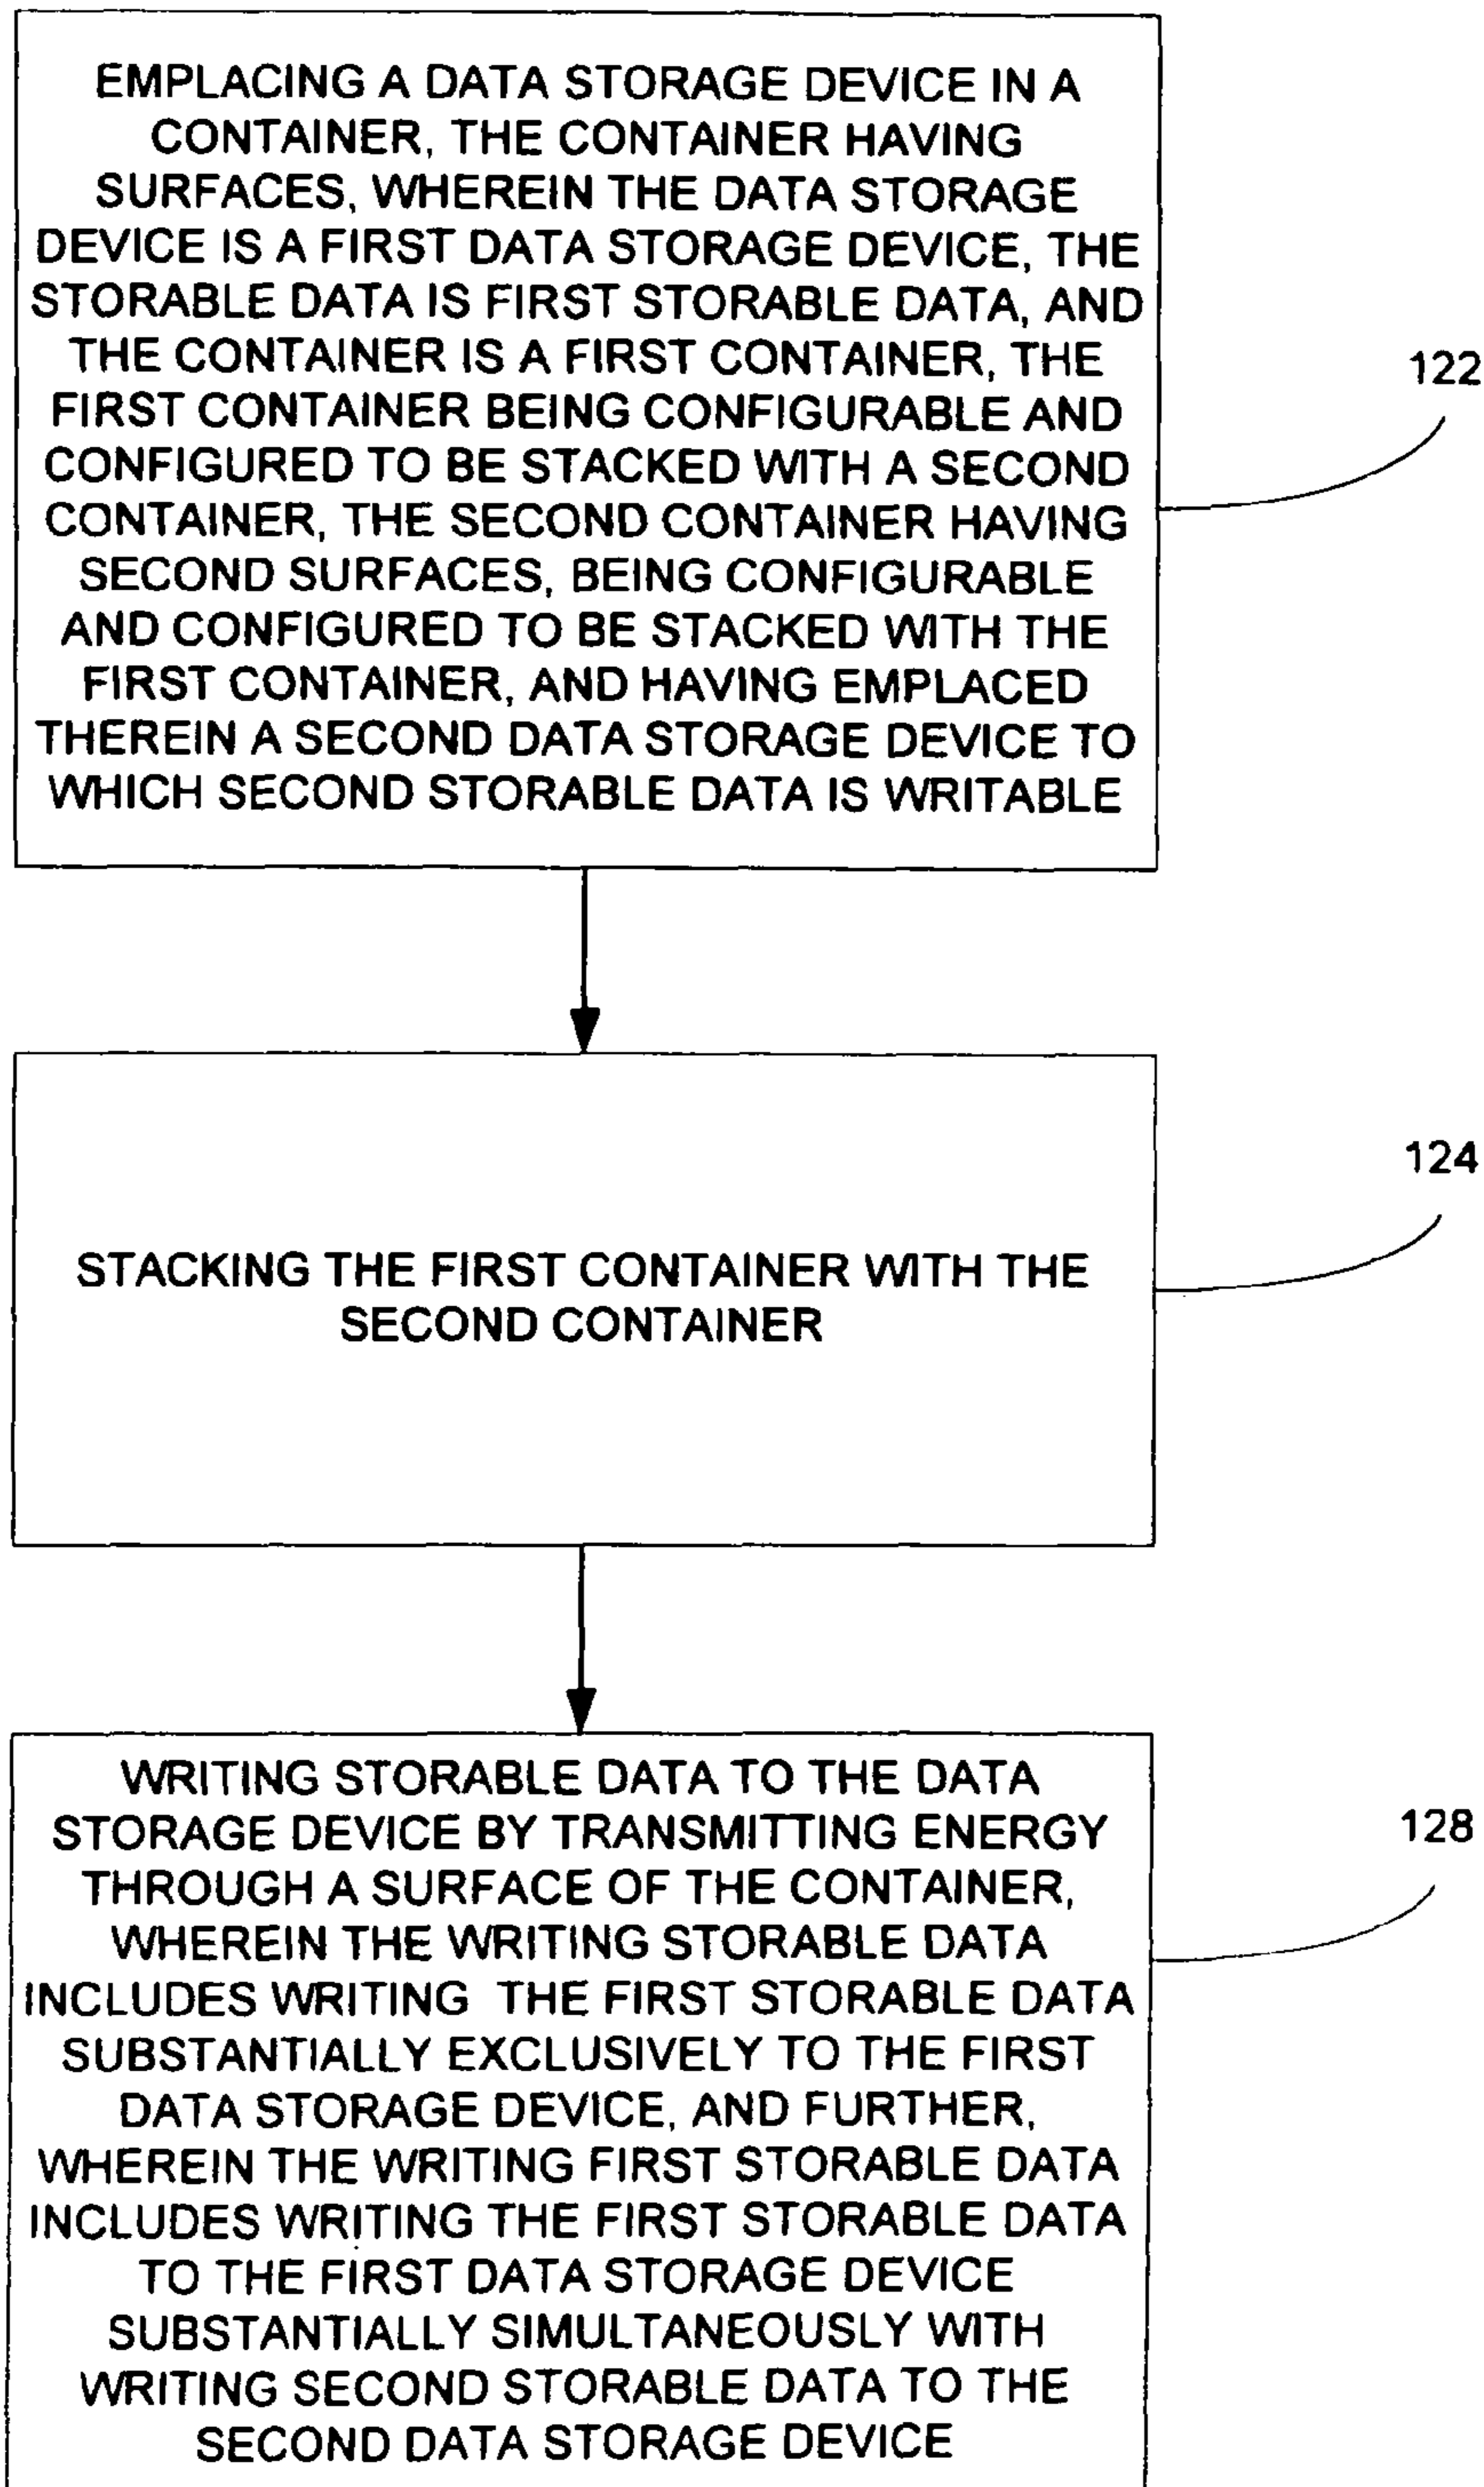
EMPLACING A DATA STORAGE DEVICE IN A CONTAINER, THE CONTAINER HAVING SURFACES, WHEREIN THE DATA STORAGE DEVICE IS A FIRST DATA STORAGE DEVICE, THE STORABLE DATA IS FIRST STORABLE DATA, AND THE CONTAINER IS A FIRST CONTAINER, THE FIRST CONTAINER BEING CONFIGURABLE AND CONFIGURED TO BE STACKED WITH A SECOND CONTAINER, THE SECOND CONTAINER HAVING SECOND SURFACES, BEING CONFIGURABLE AND CONFIGURED TO BE STACKED WITH THE FIRST CONTAINER, AND HAVING EMPLACED THEREIN A SECOND DATA STORAGE DEVICE TO WHICH SECOND STORABLE DATA IS WRITABLE

122

STACKING THE FIRST CONTAINER WITH THE SECOND CONTAINER

124

WRITING STORABLE DATA TO THE DATA STORAGE DEVICE BY TRANSMITTING ENERGY THROUGH A SURFACE OF THE CONTAINER, WHEREIN THE WRITING STORABLE DATA INCLUDES WRITING THE FIRST STORABLE DATA SUBSTANTIALLY EXCLUSIVELY TO THE FIRST DATA STORAGE DEVICE, AND FURTHER, WHEREIN THE WRITING FIRST STORABLE DATA INCLUDES WRITING THE FIRST STORABLE DATA TO THE FIRST DATA STORAGE DEVICE SUBSTANTIALLY SIMULTANEOUSLY WITH WRITING SECOND STORABLE DATA TO THE SECOND DATA STORAGE DEVICE

128